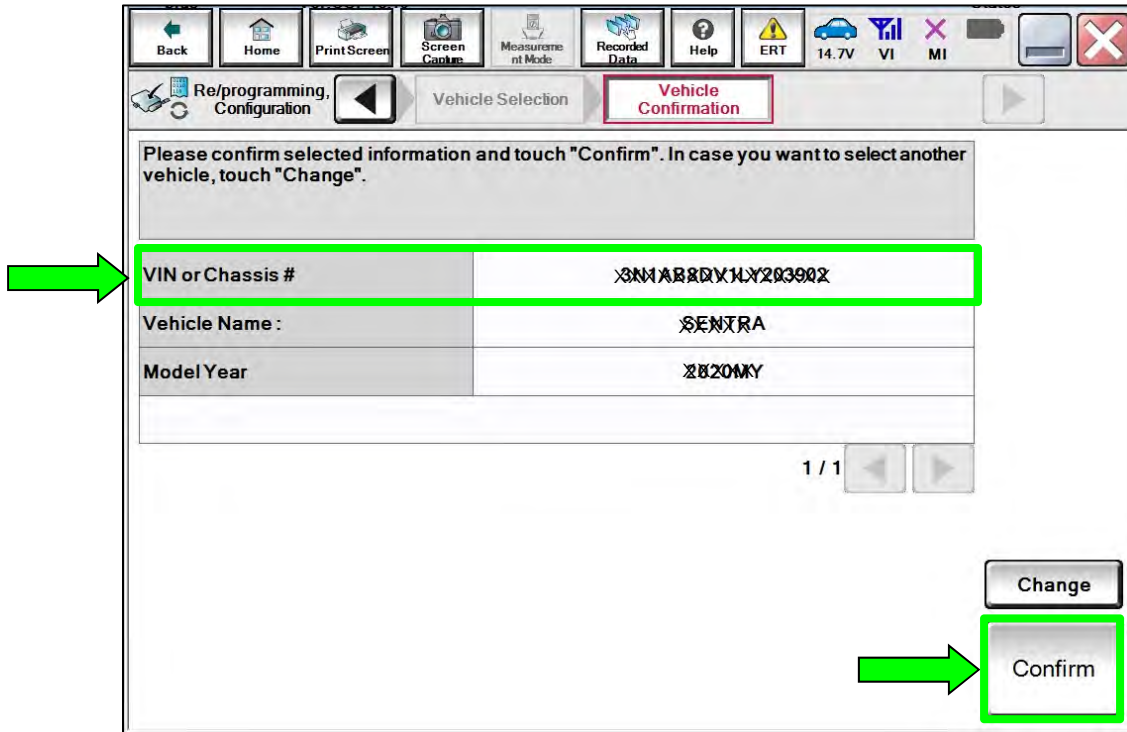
Back Home Print Screen Screen Capture Measurement Mode Recorded Data Help ERT 14.7V VI MI

Re/programming, Configuration Vehicle Selection Vehicle Confirmation

Please confirm selected information and touch "Confirm". In case you want to select another vehicle, touch "Change".

| VIN or Chassis # | 3N1AB8DV1LY203902 |
|---|---|
| Vehicle Name : | SENTRA |
| Model Year | 2020MY |

1 / 1

Change

Confirm